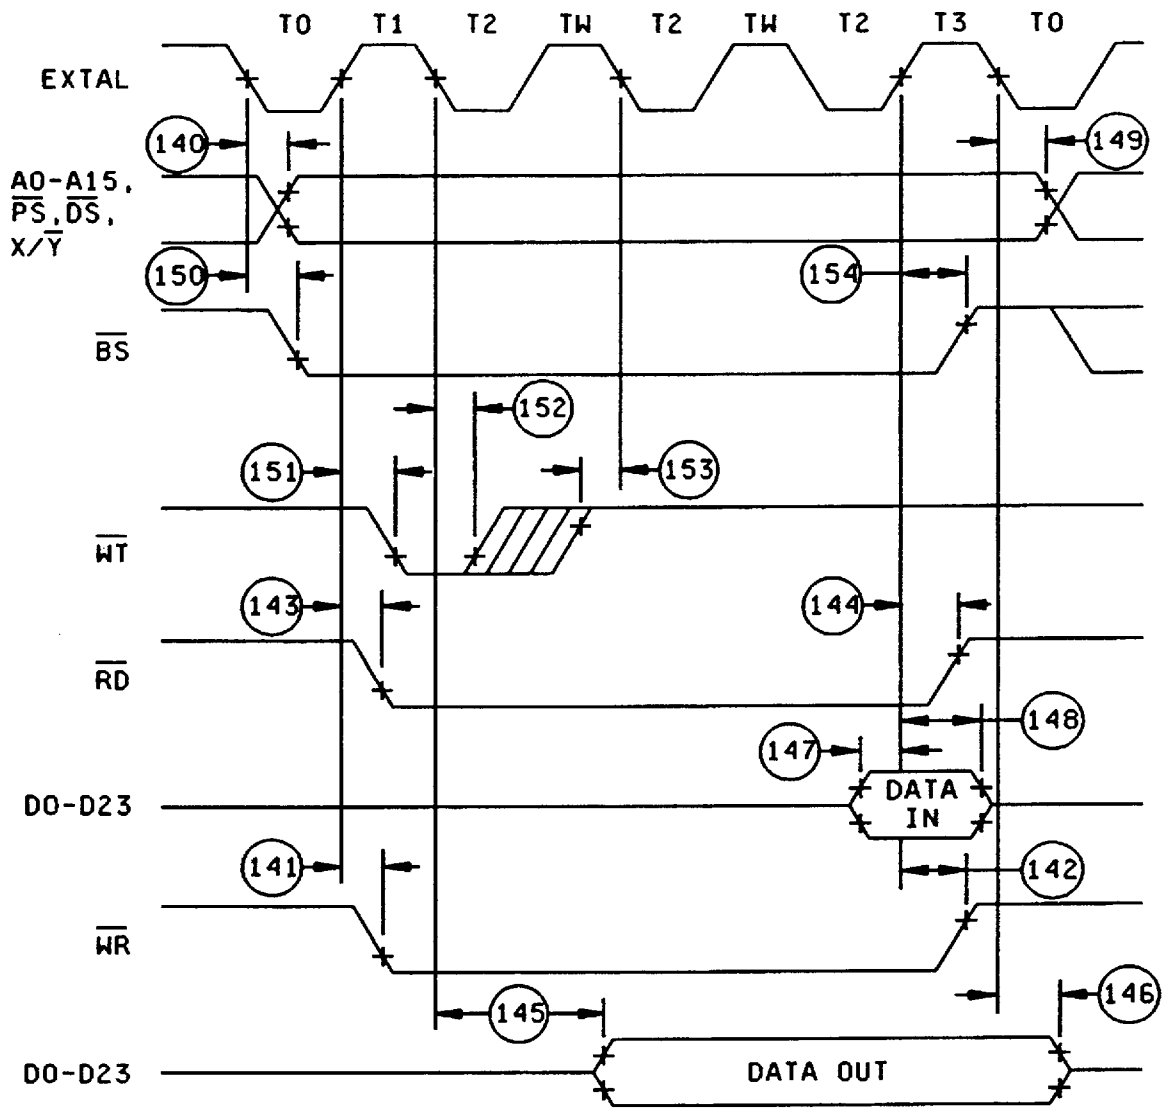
T0 T1 T2 TW T2 TW T2 T3 T0

EXTAL

140

149

A0-A15, $\overline{PS}$, $\overline{DS}$, X/$\overline{Y}$

150

154

$\overline{BS}$

152

151

153

$\overline{WT}$

143

144

$\overline{RD}$

148

147

D0-D23

DATA IN

141

142

$\overline{WR}$

145

146

D0-D23

DATA OUT